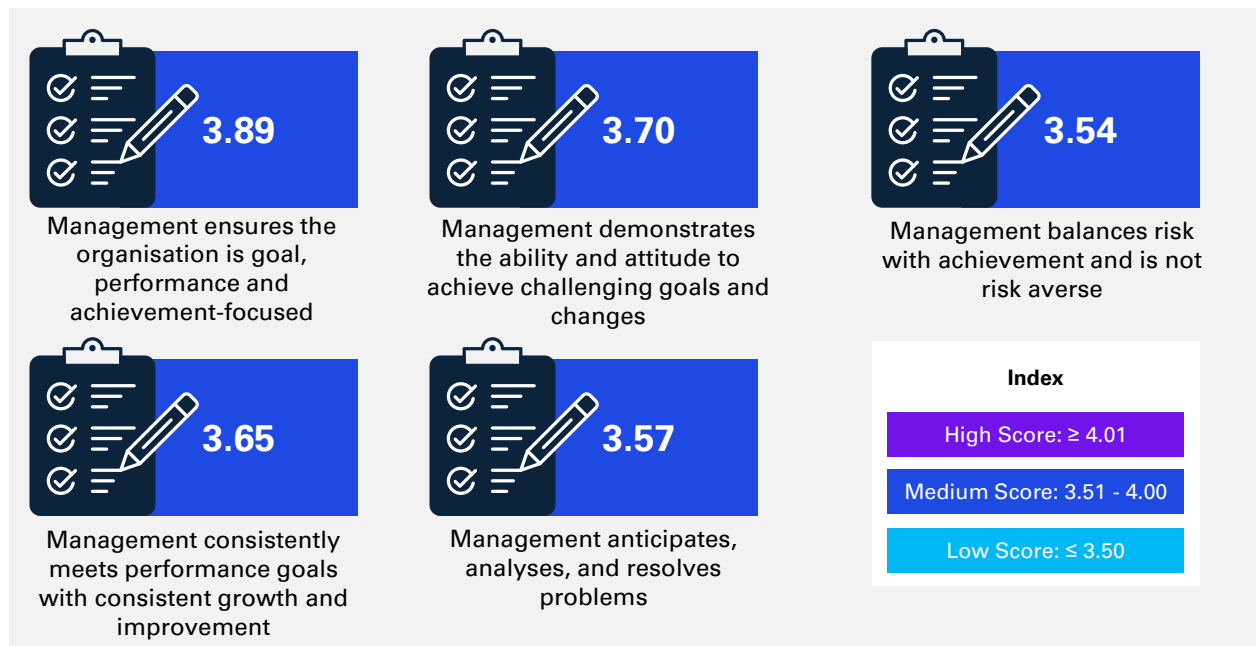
3.89

Management ensures the organisation is goal, performance and achievement-focused

3.70

Management demonstrates the ability and attitude to achieve challenging goals and changes

3.54

Management balances risk with achievement and is not risk averse

3.65

Management consistently meets performance goals with consistent growth and improvement

3.57

Management anticipates, analyses, and resolves problems

Index

High Score: ≥ 4.01

Medium Score: 3.51 - 4.00

Low Score: ≤ 3.50